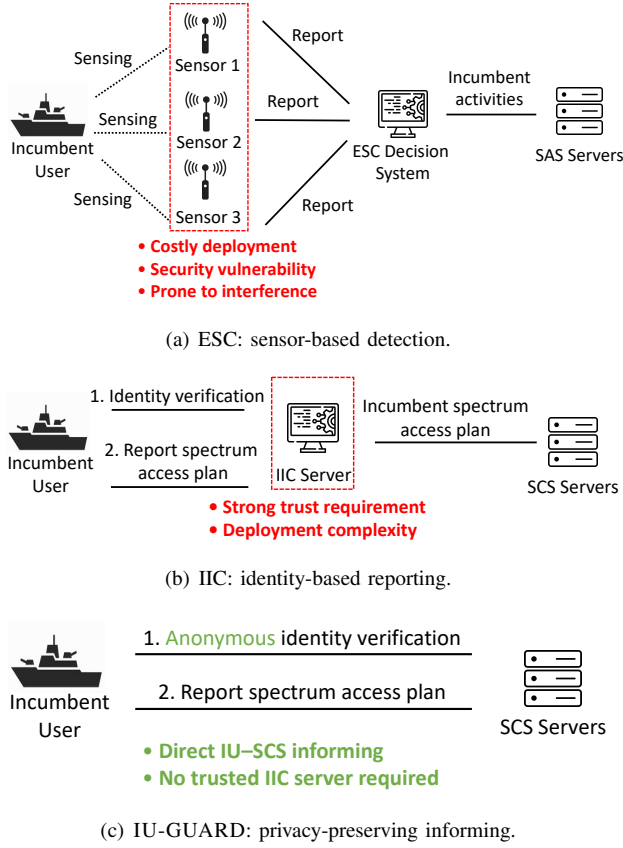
Sensing

Sensing

Sensing

Incumbent User

Sensor 1

Sensor 2

Sensor 3

Report

Report

Report

ESC Decision System

Incumbent activities

SAS Servers

• Costly deployment
• Security vulnerability
• Prone to interference

(a) ESC: sensor-based detection.

Incumbent User

1. Identity verification

2. Report spectrum access plan

IIC Server

Incumbent spectrum access plan

SCS Servers

• Strong trust requirement
• Deployment complexity

(b) IIC: identity-based reporting.

Incumbent User

1. Anonymous identity verification

2. Report spectrum access plan

SCS Servers

• Direct IU–SCS informing
• No trusted IIC server required

(c) IU-GUARD: privacy-preserving informing.